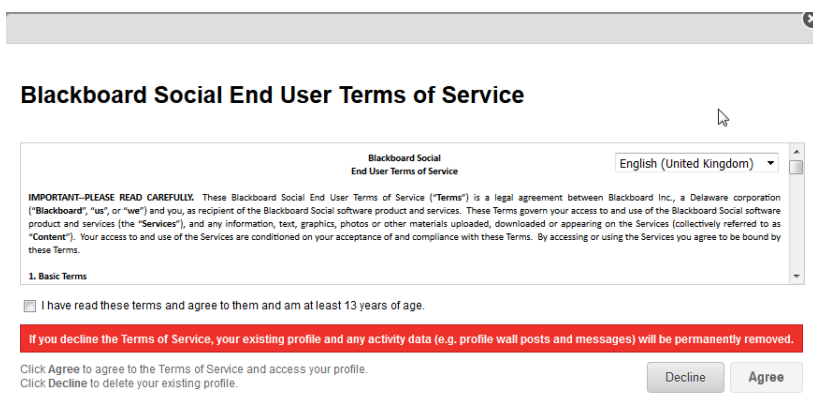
Blackboard Social End User Terms of Service

Blackboard Social
End User Terms of Service

English (United Kingdom)

IMPORTANT--PLEASE READ CAREFULLY. These Blackboard Social End User Terms of Service ("Terms") is a legal agreement between Blackboard Inc., a Delaware corporation ("Blackboard", "us", or "we") and you, as recipient of the Blackboard Social software product and services. These Terms govern your access to and use of the Blackboard Social software product and services (the "Services"), and any information, text, graphics, photos or other materials uploaded, downloaded or appearing on the Services (collectively referred to as "Content"). Your access to and use of the Services are conditioned on your acceptance of and compliance with these Terms. By accessing or using the Services you agree to be bound by these Terms.

1. Basic Terms

I have read these terms and agree to them and am at least 13 years of age.

If you decline the Terms of Service, your existing profile and any activity data (e.g. profile wall posts and messages) will be permanently removed.

Click Agree to agree to the Terms of Service and access your profile.
Click Decline to delete your existing profile.

Decline

Agree